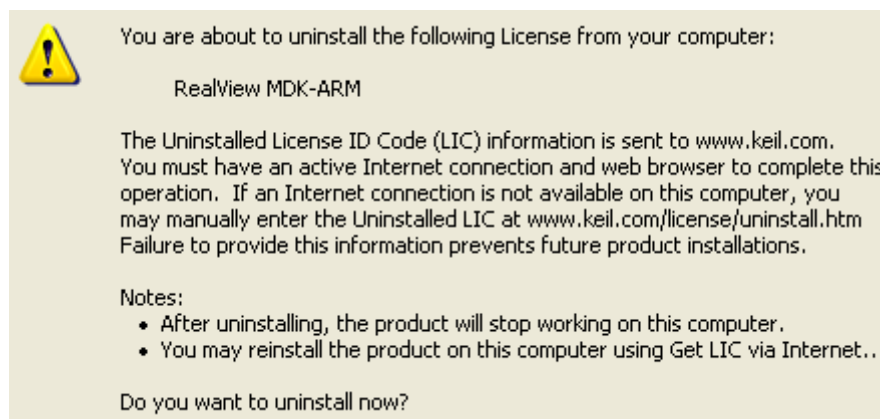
You are about to uninstall the following License from your computer:

RealView MDK-ARM

The Uninstalled License ID Code (LIC) information is sent to www.keil.com. You must have an active Internet connection and web browser to complete this operation. If an Internet connection is not available on this computer, you may manually enter the Uninstalled LIC at www.keil.com/license/uninstall.htm Failure to provide this information prevents future product installations.

Notes:
• After uninstalling, the product will stop working on this computer.
• You may reinstall the product on this computer using Get LIC via Internet..

Do you want to uninstall now?